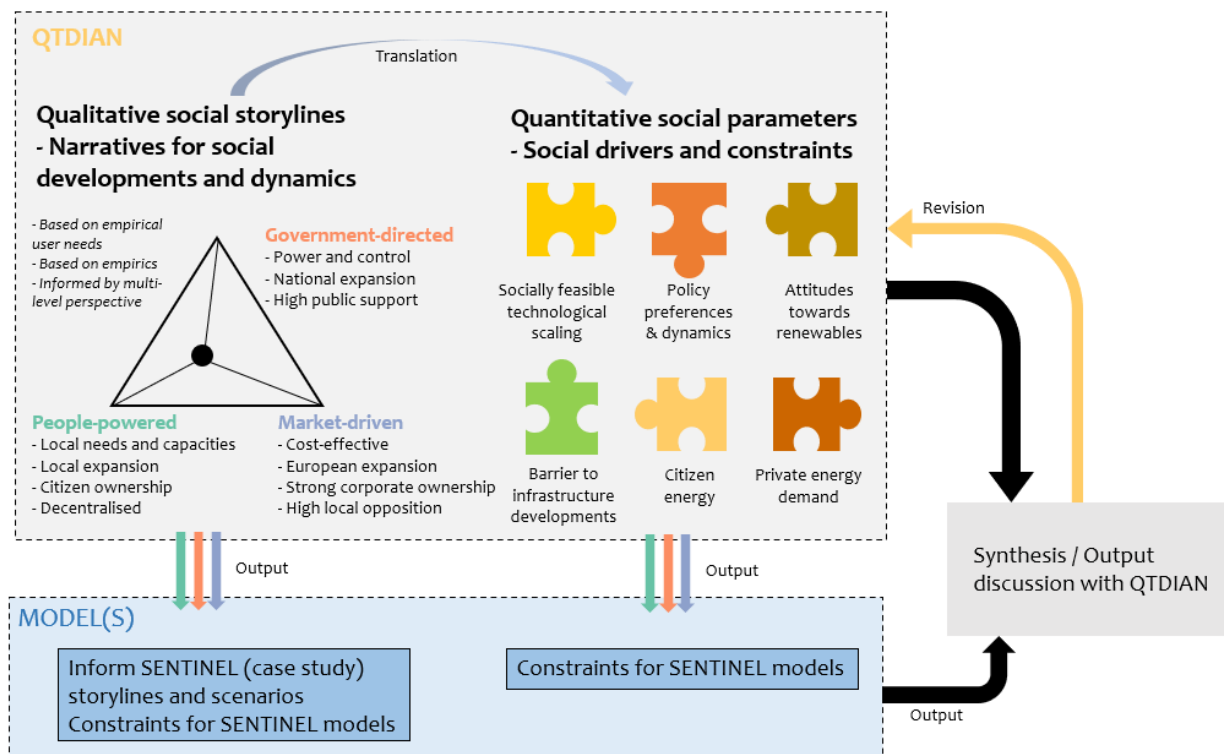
QTDIAN

Translation

Qualitative social storylines - Narratives for social developments and dynamics

- Based on empirical user needs
- Based on empirics
- Informed by multi-level perspective

Government-directed
- Power and control
- National expansion
- High public support

People-powered
- Local needs and capacities
- Local expansion
- Citizen ownership
- Decentralised

Market-driven
- Cost-effective
- European expansion
- Strong corporate ownership
- High local opposition

Quantitative social parameters - Social drivers and constraints

Socially feasible technological scaling

Policy preferences & dynamics

Attitudes towards renewables

Barrier to infrastructure developments

Citizen energy

Private energy demand

Revision

Output

Output

Synthesis / Output discussion with QTDIAN

MODEL(S)

Inform SENTINEL (case study) storylines and scenarios
Constraints for SENTINEL models

Constraints for SENTINEL models

Output